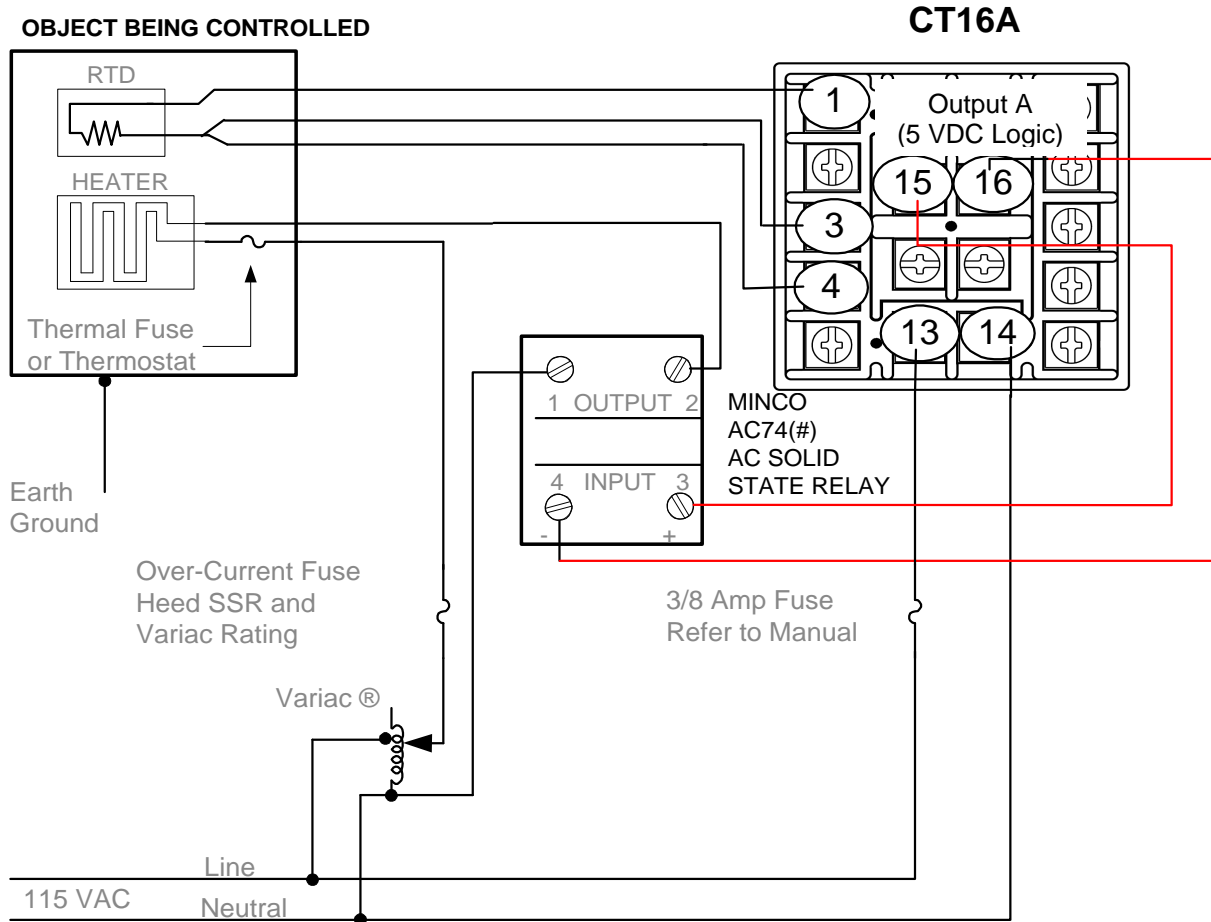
OBJECT BEING CONTROLLED

CT16A

RTD

HEATER

Thermal Fuse or Thermostat

Earth Ground

1

Output A (5 VDC Logic)

15

16

3

4

13

14

1 OUTPUT 2

4 INPUT 3

-

+

MINCO AC74(#) AC SOLID STATE RELAY

Over-Current Fuse Heed SSR and Variac Rating

3/8 Amp Fuse Refer to Manual

Variac ®

Line

115 VAC

Neutral